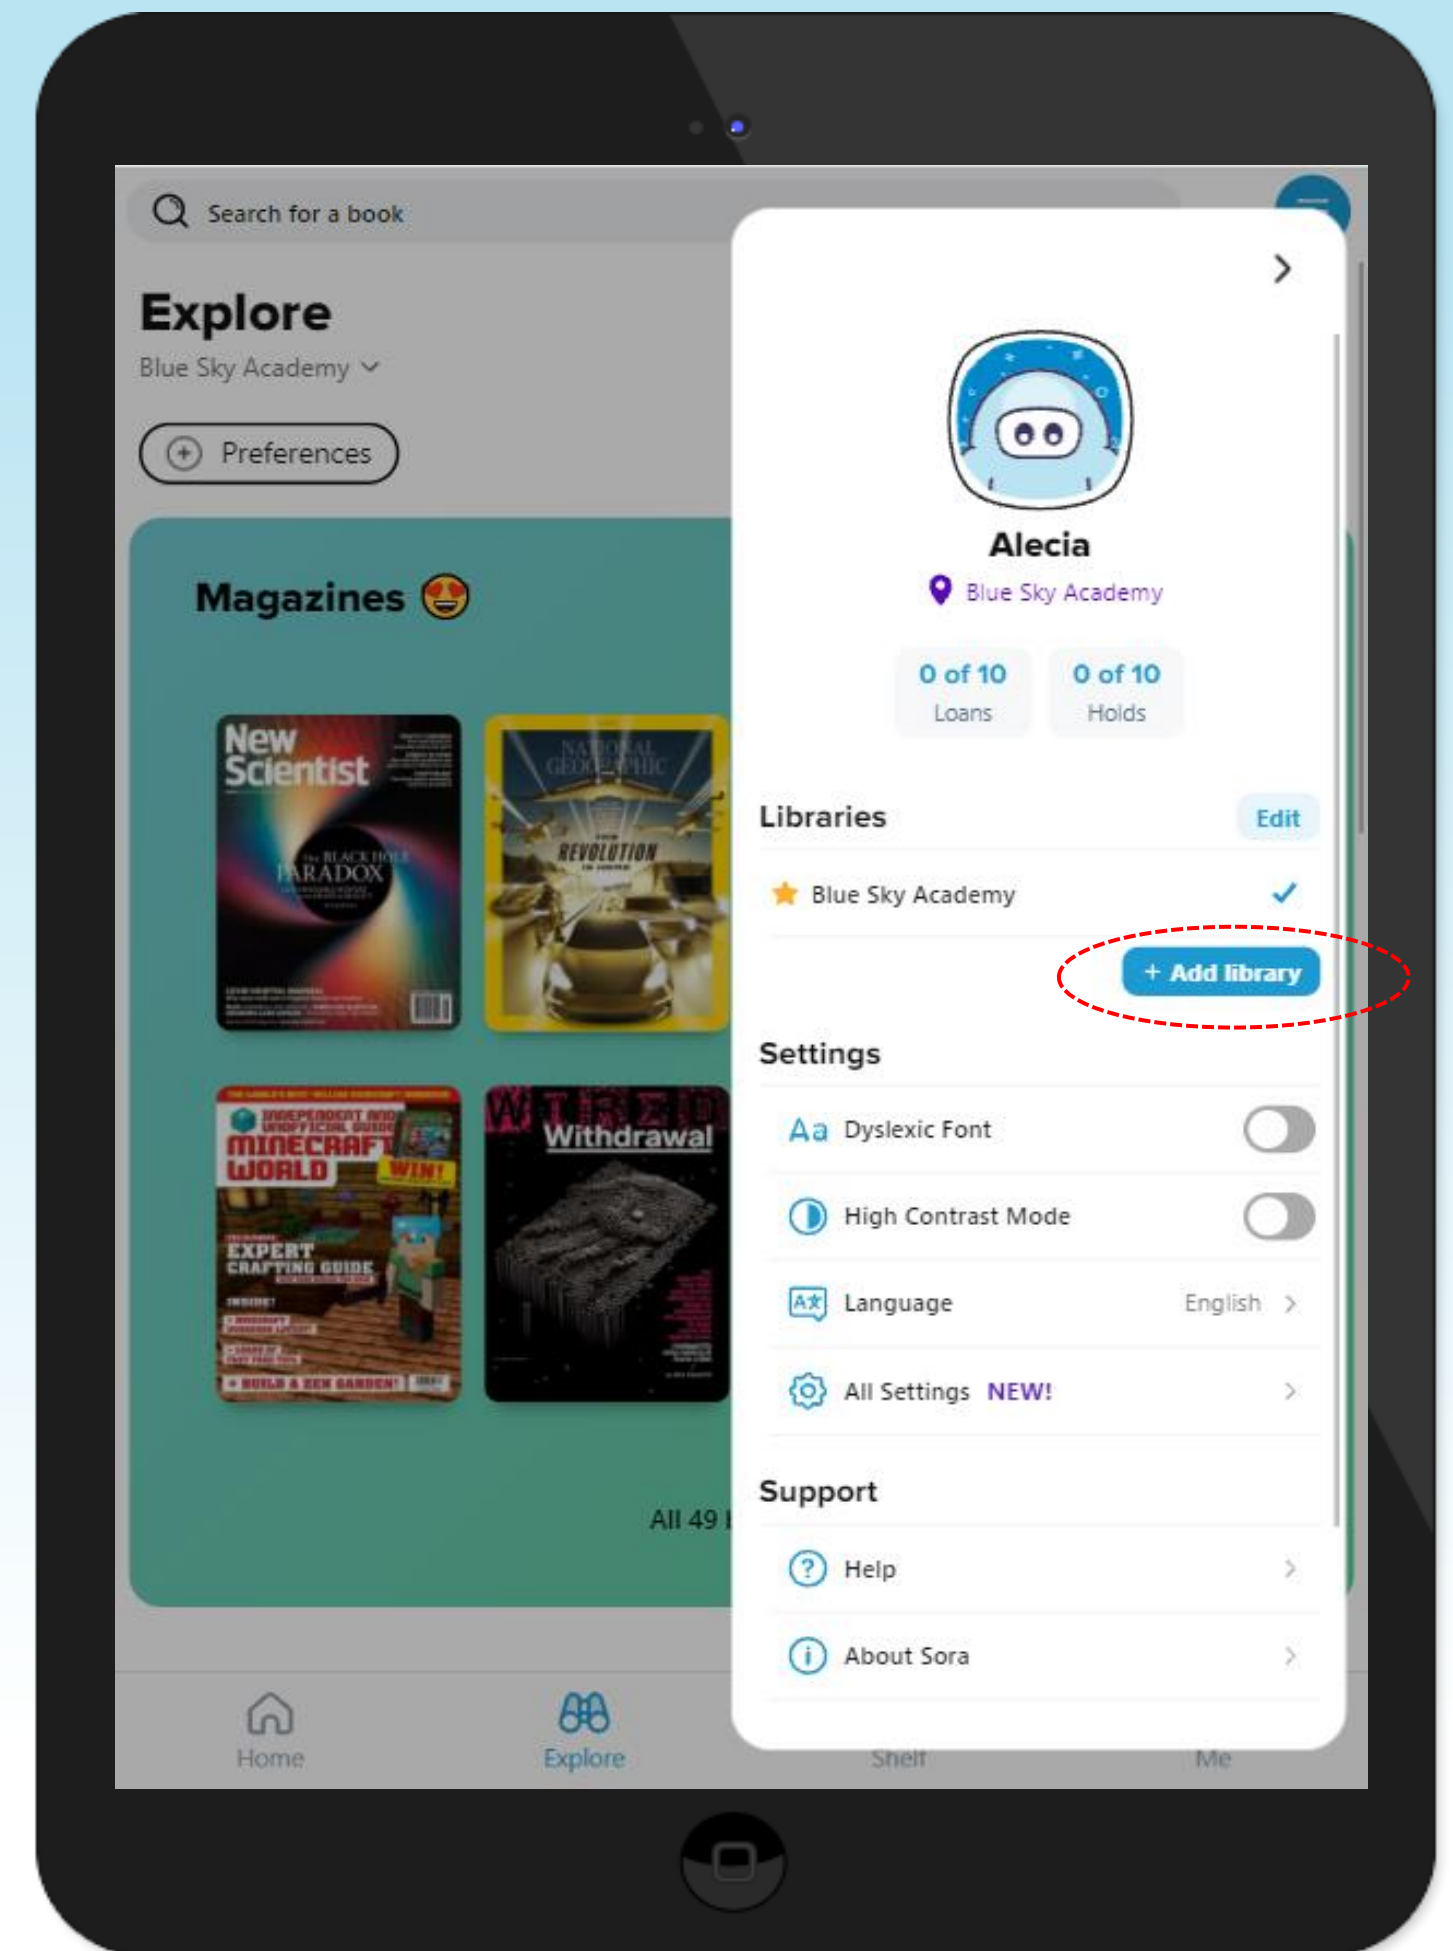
Search for a book

Explore

Blue Sky Academy

Preferences

Magazines 😍

New Scientist

The BLACK HOLE PARADOX

NATIONAL GEOGRAPHIC

REVOLUTION

INDEPENDENT AND UNOFFICIAL GUIDE MINECRAFT WORLD

WIN!

EXPERT CRAFTING GUIDE

INSIDE!

BUILD A ZEN GARDEN!

WIRED

Withdrawal

All 49 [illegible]

Alecia

Blue Sky Academy

0 of 10
Loans

0 of 10
Holds

Libraries

Edit

Blue Sky Academy

+ Add library

Settings

Aa Dyslexic Font

High Contrast Mode

Language English

All Settings NEW!

Support

Help

About Sora

Home

Explore

Shelf

Me